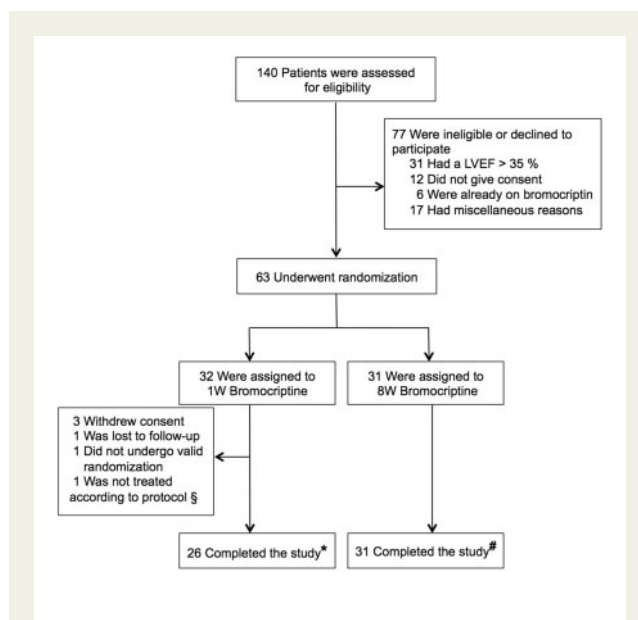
140 Patients were assessed for eligibility

77 Were ineligible or declined to participate
31 Had a LVEF > 35 %
12 Did not give consent
6 Were already on bromocriptin
17 Had miscellaneous reasons

63 Underwent randomization

32 Were assigned to 1W Bromocriptine

31 Were assigned to 8W Bromocriptine

3 Withdrew consent
1 Was lost to follow-up
1 Did not undergo valid randomization
1 Was not treated according to protocol §

26 Completed the study*

31 Completed the study#